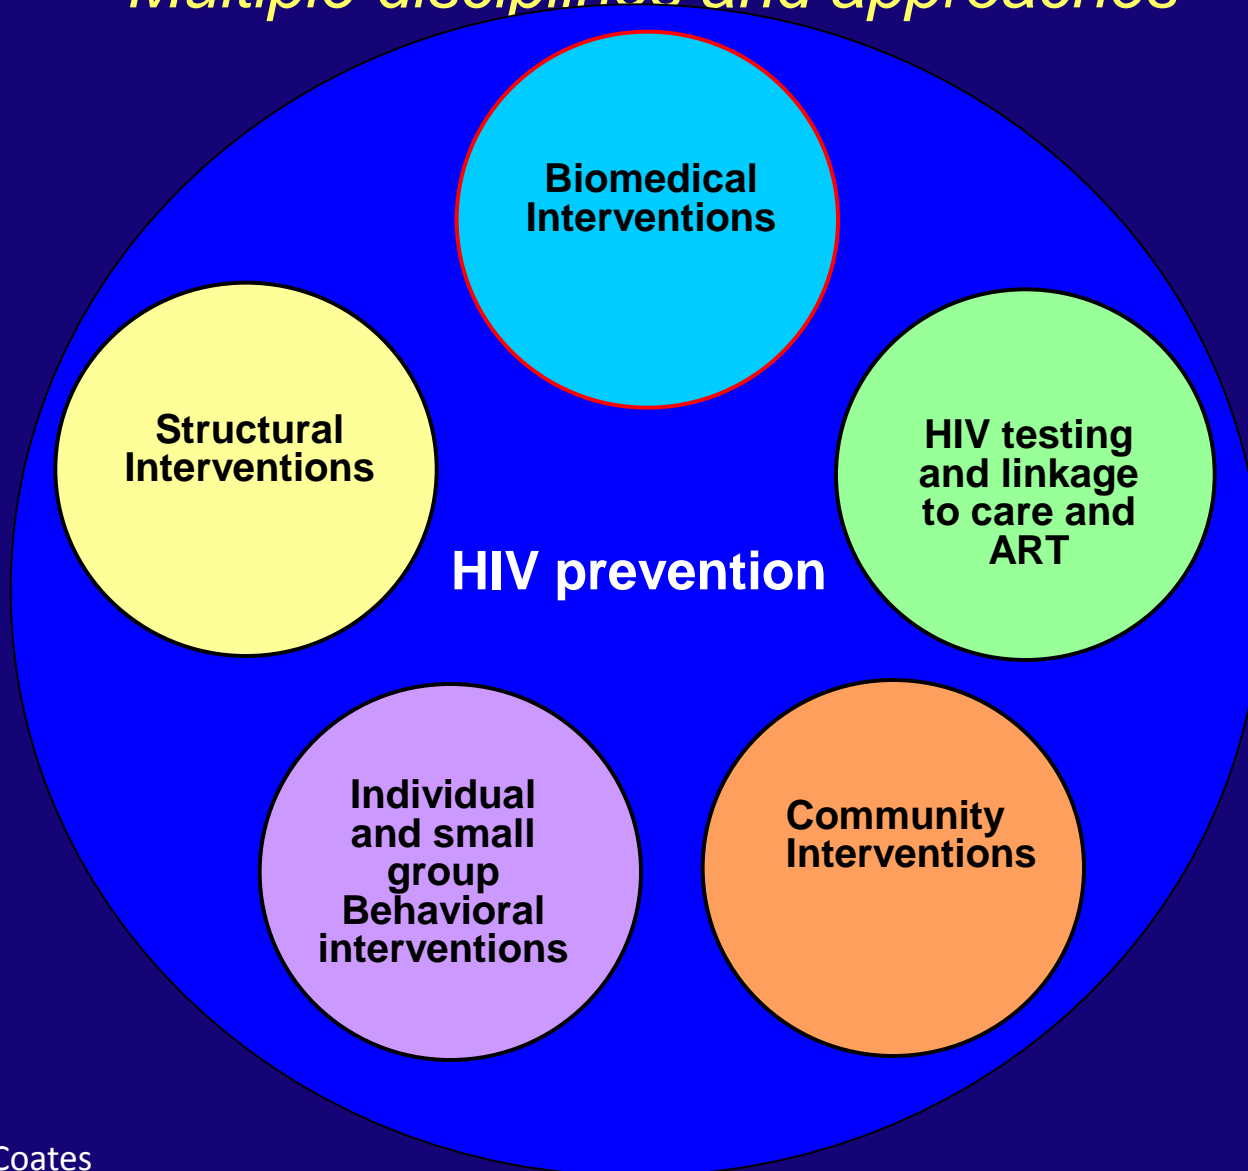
Multiple disciplines and approaches

Biomedical Interventions

Structural Interventions

HIV testing and linkage to care and ART

HIV prevention

Individual and small group Behavioral interventions

Community Interventions

Coates